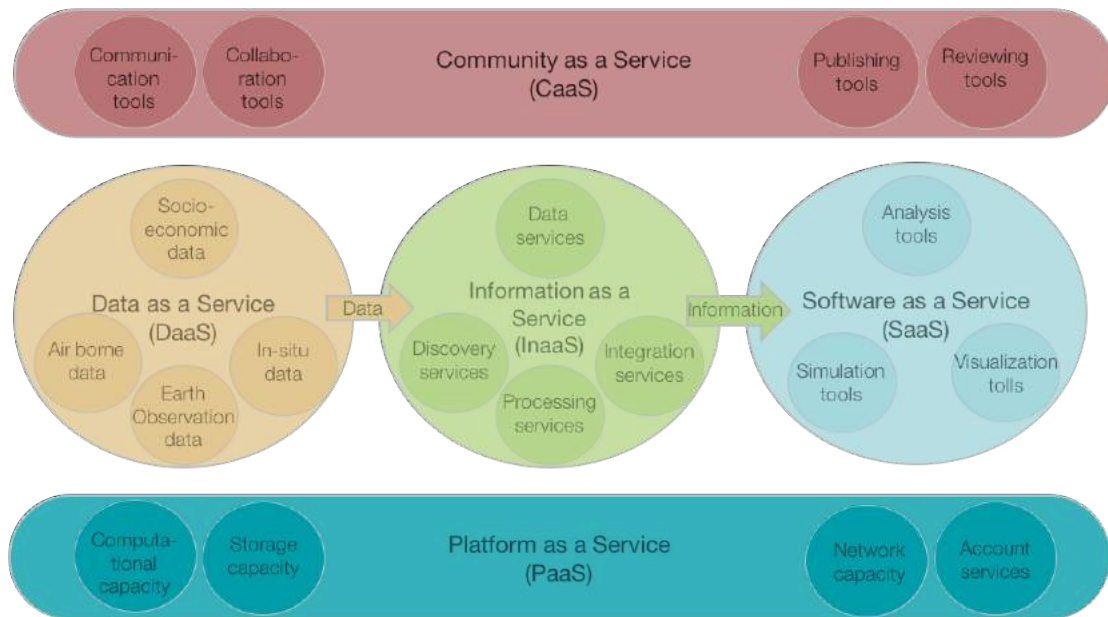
Communication tools

Collaboration tools

Community as a Service (CaaS)

Publishing tools

Reviewing tools

Socio-economic data

Data as a Service (DaaS)

Air bome data

Earth Observation data

In-situ data

Data

Data services

Information as a Service (InaaS)

Discovery services

Processing services

Integration services

Information

Analysis tools

Software as a Service (SaaS)

Simulation tools

Visualization tolls

Computational capacity

Storage capacity

Platform as a Service (PaaS)

Network capacity

Account services